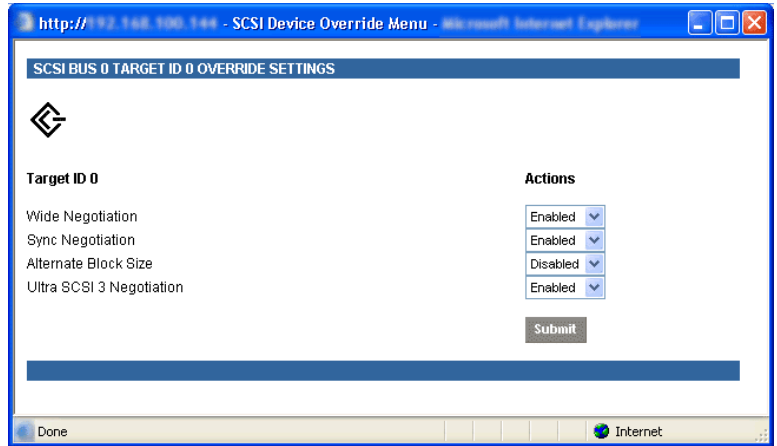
http://192.168.100.144 - SCSI Device Override Menu - Microsoft Internet Explorer

SCSI BUS 0 TARGET ID 0 OVERRIDE SETTINGS

Target ID 0

Actions

Wide Negotiation
Enabled

Sync Negotiation
Enabled

Alternate Block Size
Disabled

Ultra SCSI 3 Negotiation
Enabled

Submit

Done

Internet